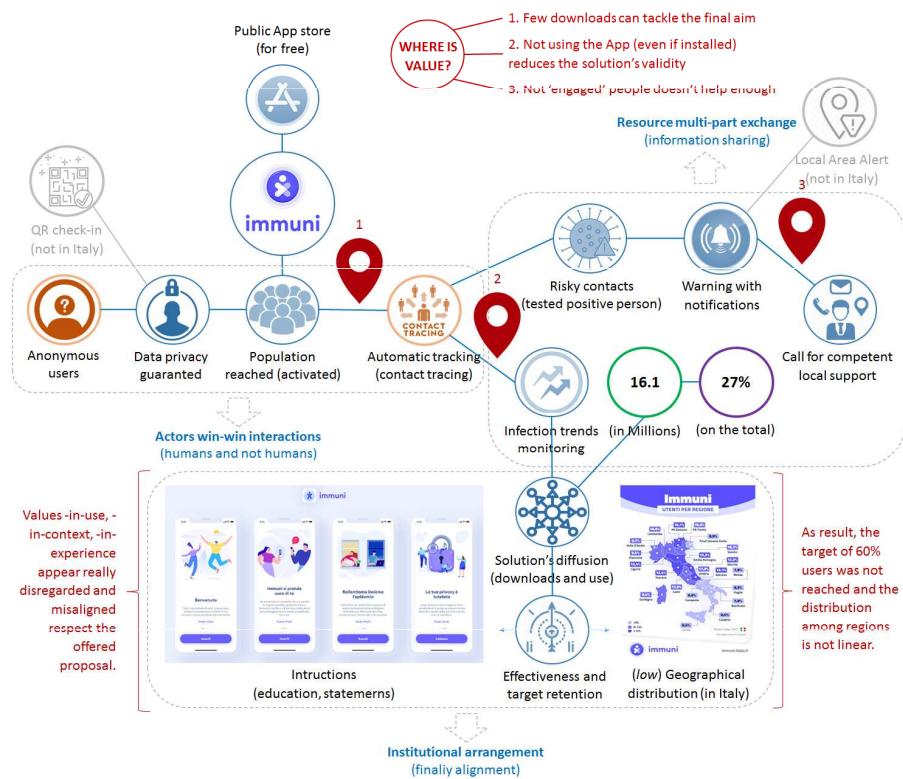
Public App store
(for free)

WHERE IS VALUE?

1. Few downloads can tackle the final aim

2. Not using the App (even if installed) reduces the solution's validity

3. Not 'engaged' people doesn't help enough

Resource multi-part exchange
(information sharing)

Local Area Alert
(not in Italy)

QR check-in
(not in Italy)

immuni

1

2

3

Anonymous users

Data privacy guaranted

Population reached (activated)

CONTACT TRACING

Automatic tracking (contact tracing)

Risky contacts (tested positive person)

Warning with notifications

Call for competent local support

Infection trends monitoring

16.1
(in Millions)

27%
(on the total)

Actors win-win interactions
(humans and not humans)

Values -in-use, -in-context, -in-experience appear really disregarded and misaligned respect the offered proposal.

immuni

Benvenuto

Immuni si prende cura di te

Rafforziamo insieme l'epidemia

La tua privacy è tutelata

Intructions
(education, statemerns)

Solution's diffusion
(downloads and use)

Effectiveness and target retention

Immuni
UTENTI PER REGIONE

(low) Geographical distribution (in Italy)

As result, the target of 60% users was not reached and the distribution among regions is not linear.

Institutional arrangement
(finaliy alignment)